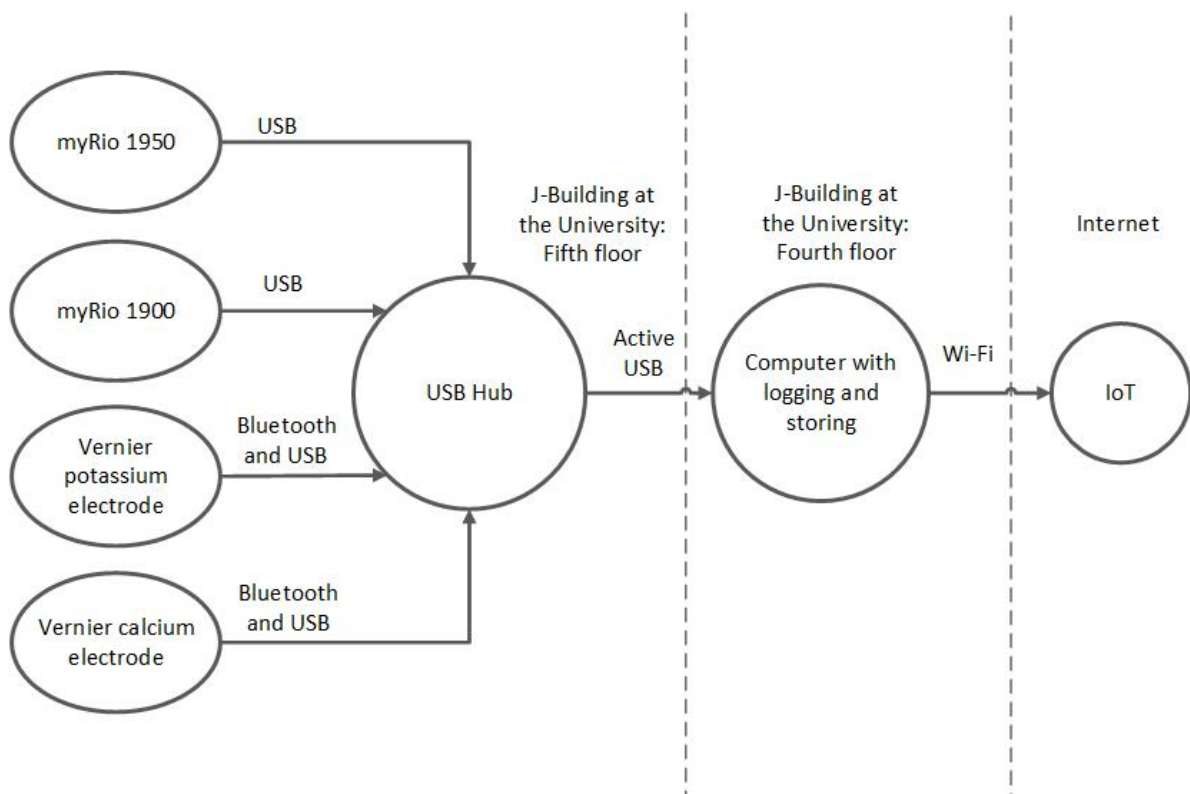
myRio 1950

USB

myRio 1900

USB

Vernier potassium electrode

Bluetooth and USB

Vernier calcium electrode

Bluetooth and USB

USB Hub

J-Building at the University: Fifth floor

Active USB

J-Building at the University: Fourth floor

Computer with logging and storing

Wi-Fi

Internet

IoT